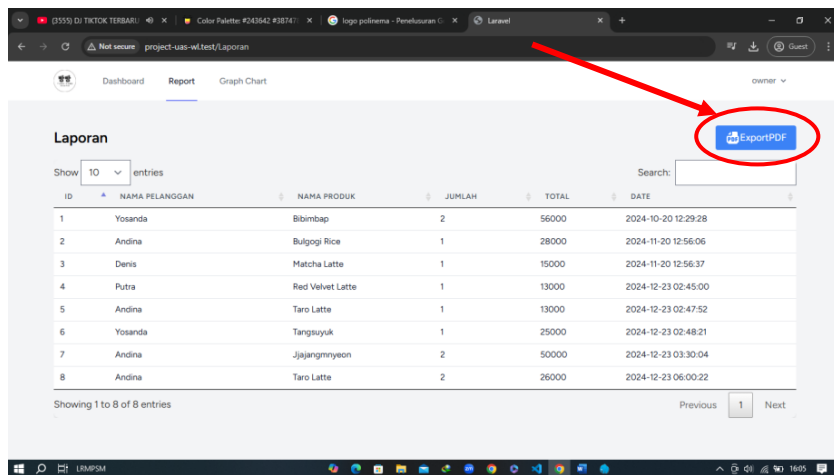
(3555) DJ TIKTOK TERBARU | Color Palette: #243642 #387478 | logo polinema - Penelusuran G | Laravel

Not secure project-uas-wl.test/Laporan

Guest

Dashboard Report Graph Chart owner

Laporan

ExportPDF

Show 10 entries Search:

| ID | NAMA PELANGGAN | NAMA PRODUK | JUMLAH | TOTAL | DATE |
|---|---|---|---|---|---|
| 1 | Yosanda | Bibimbap | 2 | 56000 | 2024-10-20 12:29:28 |
| 2 | Andina | Bulgogi Rice | 1 | 28000 | 2024-11-20 12:56:06 |
| 3 | Denis | Matcha Latte | 1 | 15000 | 2024-11-20 12:56:37 |
| 4 | Putra | Red Velvet Latte | 1 | 13000 | 2024-12-23 02:45:00 |
| 5 | Andina | Taro Latte | 1 | 13000 | 2024-12-23 02:47:52 |
| 6 | Yosanda | Tangsuyuk | 1 | 25000 | 2024-12-23 02:48:21 |
| 7 | Andina | Jjajangmnyeon | 2 | 50000 | 2024-12-23 03:30:04 |
| 8 | Andina | Taro Latte | 2 | 26000 | 2024-12-23 06:00:22 |

Showing 1 to 8 of 8 entries

Previous 1 Next

LRMPSM

16:05